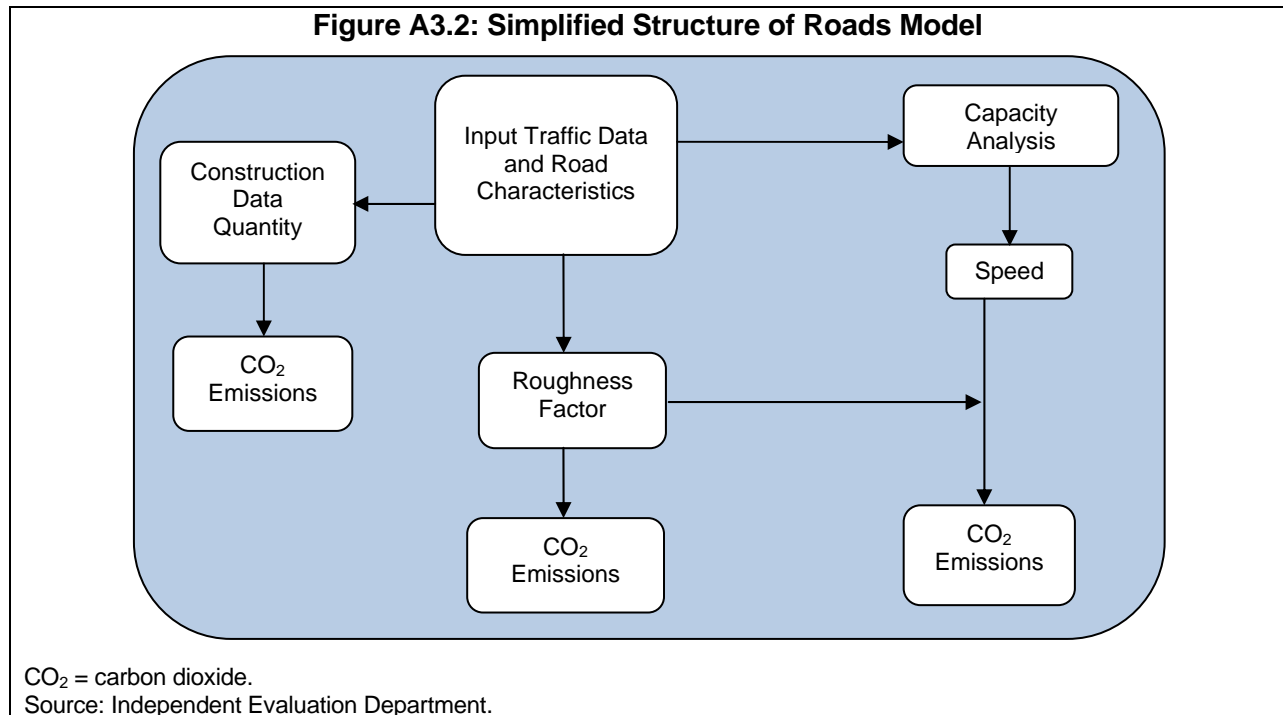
Figure A3.2: Simplified Structure of Roads Model

Input Traffic Data and Road Characteristics

Capacity Analysis

Construction Data Quantity

Speed

$CO_2$ Emissions

Roughness Factor

$CO_2$ Emissions

$CO_2$ Emissions

$CO_2$ = carbon dioxide.
Source: Independent Evaluation Department.